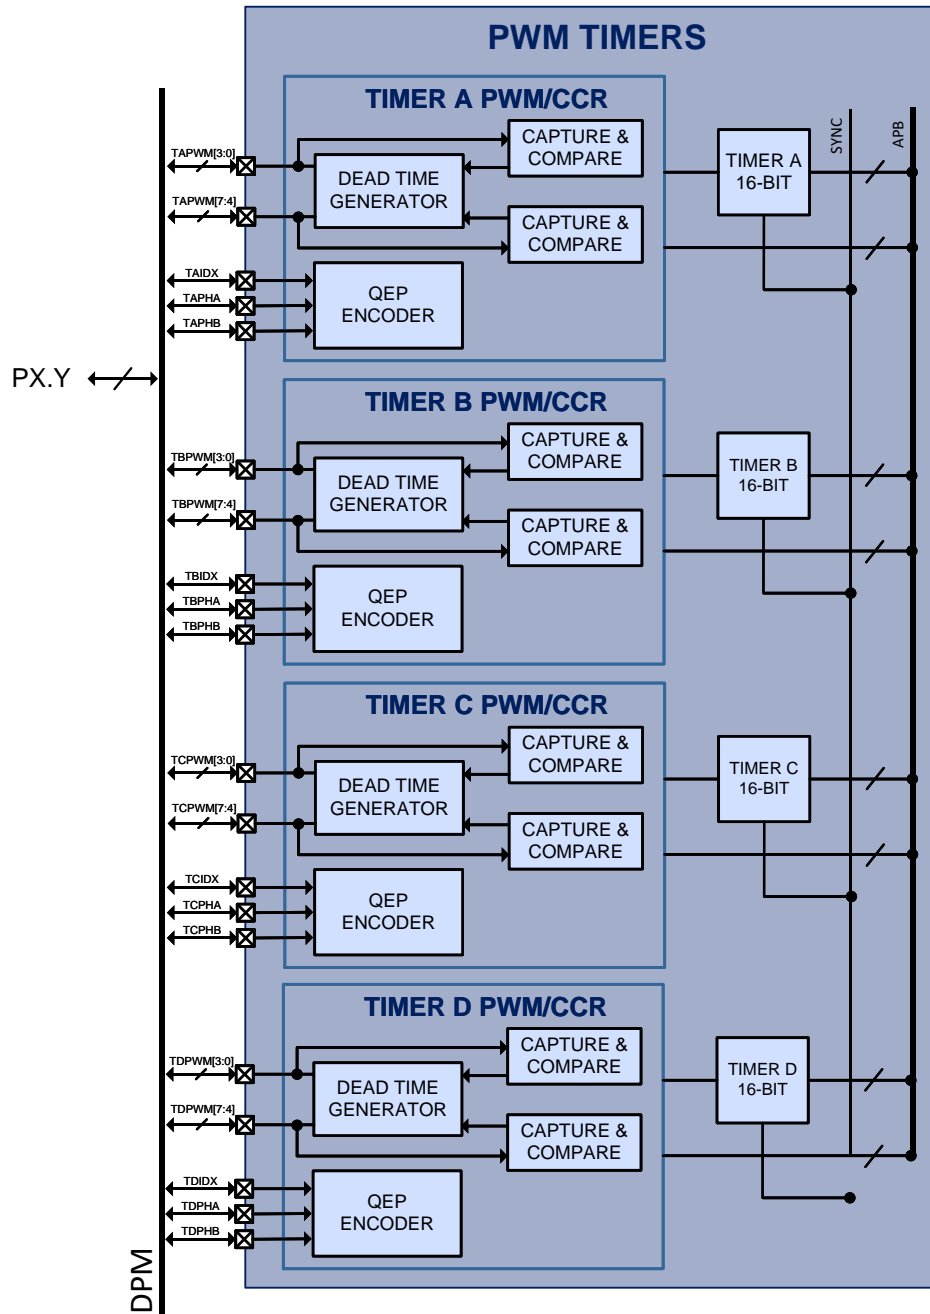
PWM TIMERS

TIMER A PWM/CCR

SYNC
APB

TAPWM[3:0]
TAPWM[7:4]
CAPTURE & COMPARE
DEAD TIME GENERATOR
CAPTURE & COMPARE
TIMER A 16-BIT
TAIDX
TAPHA
TAPHB
QEP ENCODER

PX.Y

TIMER B PWM/CCR

TBPWM[3:0]
TBPWM[7:4]
CAPTURE & COMPARE
DEAD TIME GENERATOR
CAPTURE & COMPARE
TIMER B 16-BIT
TBIDX
TBPHA
TBPHB
QEP ENCODER

TIMER C PWM/CCR

TCPWM[3:0]
TCPWM[7:4]
CAPTURE & COMPARE
DEAD TIME GENERATOR
CAPTURE & COMPARE
TIMER C 16-BIT
TCIDX
TCPHA
TCPHB
QEP ENCODER

TIMER D PWM/CCR

TDPWM[3:0]
TDPWM[7:4]
CAPTURE & COMPARE
DEAD TIME GENERATOR
CAPTURE & COMPARE
TIMER D 16-BIT
TDIDX
TDPHA
TDPHB
QEP ENCODER

DPM